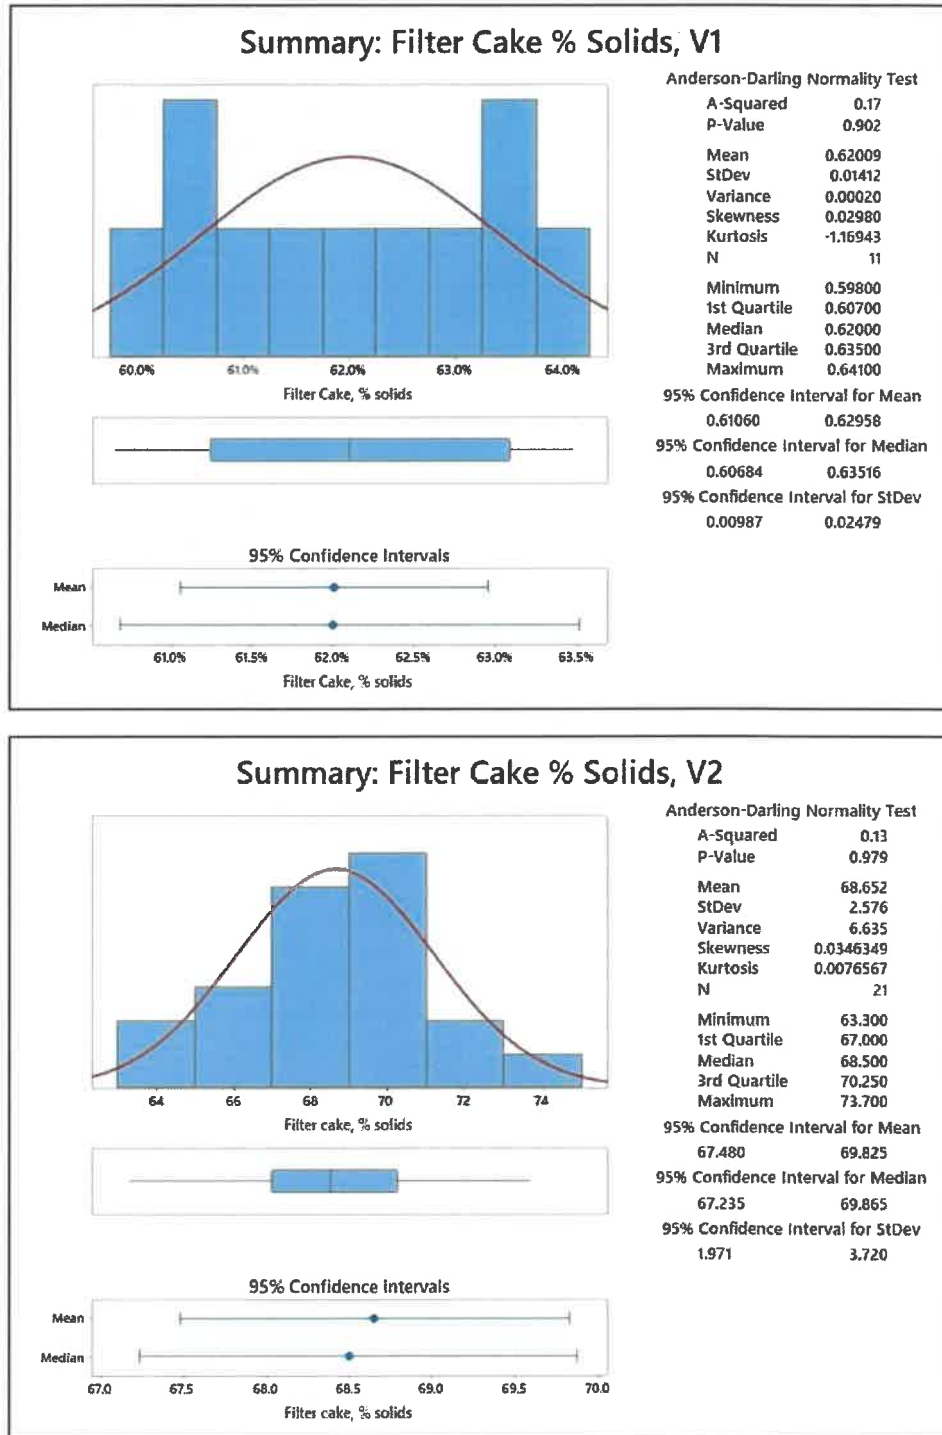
Summary: Filter Cake % Solids, V1

Anderson-Darling Normality Test
A-Squared 0.17
P-Value 0.902
Mean 0.62009
StDev 0.01412
Variance 0.00020
Skewness 0.02980
Kurtosis -1.16943
N 11
Minimum 0.59800
1st Quartile 0.60700
Median 0.62000
3rd Quartile 0.63500
Maximum 0.64100
95% Confidence Interval for Mean
0.61060 0.62958
95% Confidence Interval for Median
0.60684 0.63516
95% Confidence Interval for StDev
0.00987 0.02479

60.0% 61.0% 62.0% 63.0% 64.0%
Filter Cake, % solids

95% Confidence Intervals
Mean
Median
61.0% 61.5% 62.0% 62.5% 63.0% 63.5%
Filter Cake, % solids

Summary: Filter Cake % Solids, V2

Anderson-Darling Normality Test
A-Squared 0.13
P-Value 0.979
Mean 68.652
StDev 2.576
Variance 6.635
Skewness 0.0346349
Kurtosis 0.0076567
N 21
Minimum 63.300
1st Quartile 67.000
Median 68.500
3rd Quartile 70.250
Maximum 73.700
95% Confidence Interval for Mean
67.480 69.825
95% Confidence Interval for Median
67.235 69.865
95% Confidence Interval for StDev
1.971 3.720

64 66 68 70 72 74
Filter cake, % solids

95% Confidence Intervals
Mean
Median
67.0 67.5 68.0 68.5 69.0 69.5 70.0
Filter cake, % solids